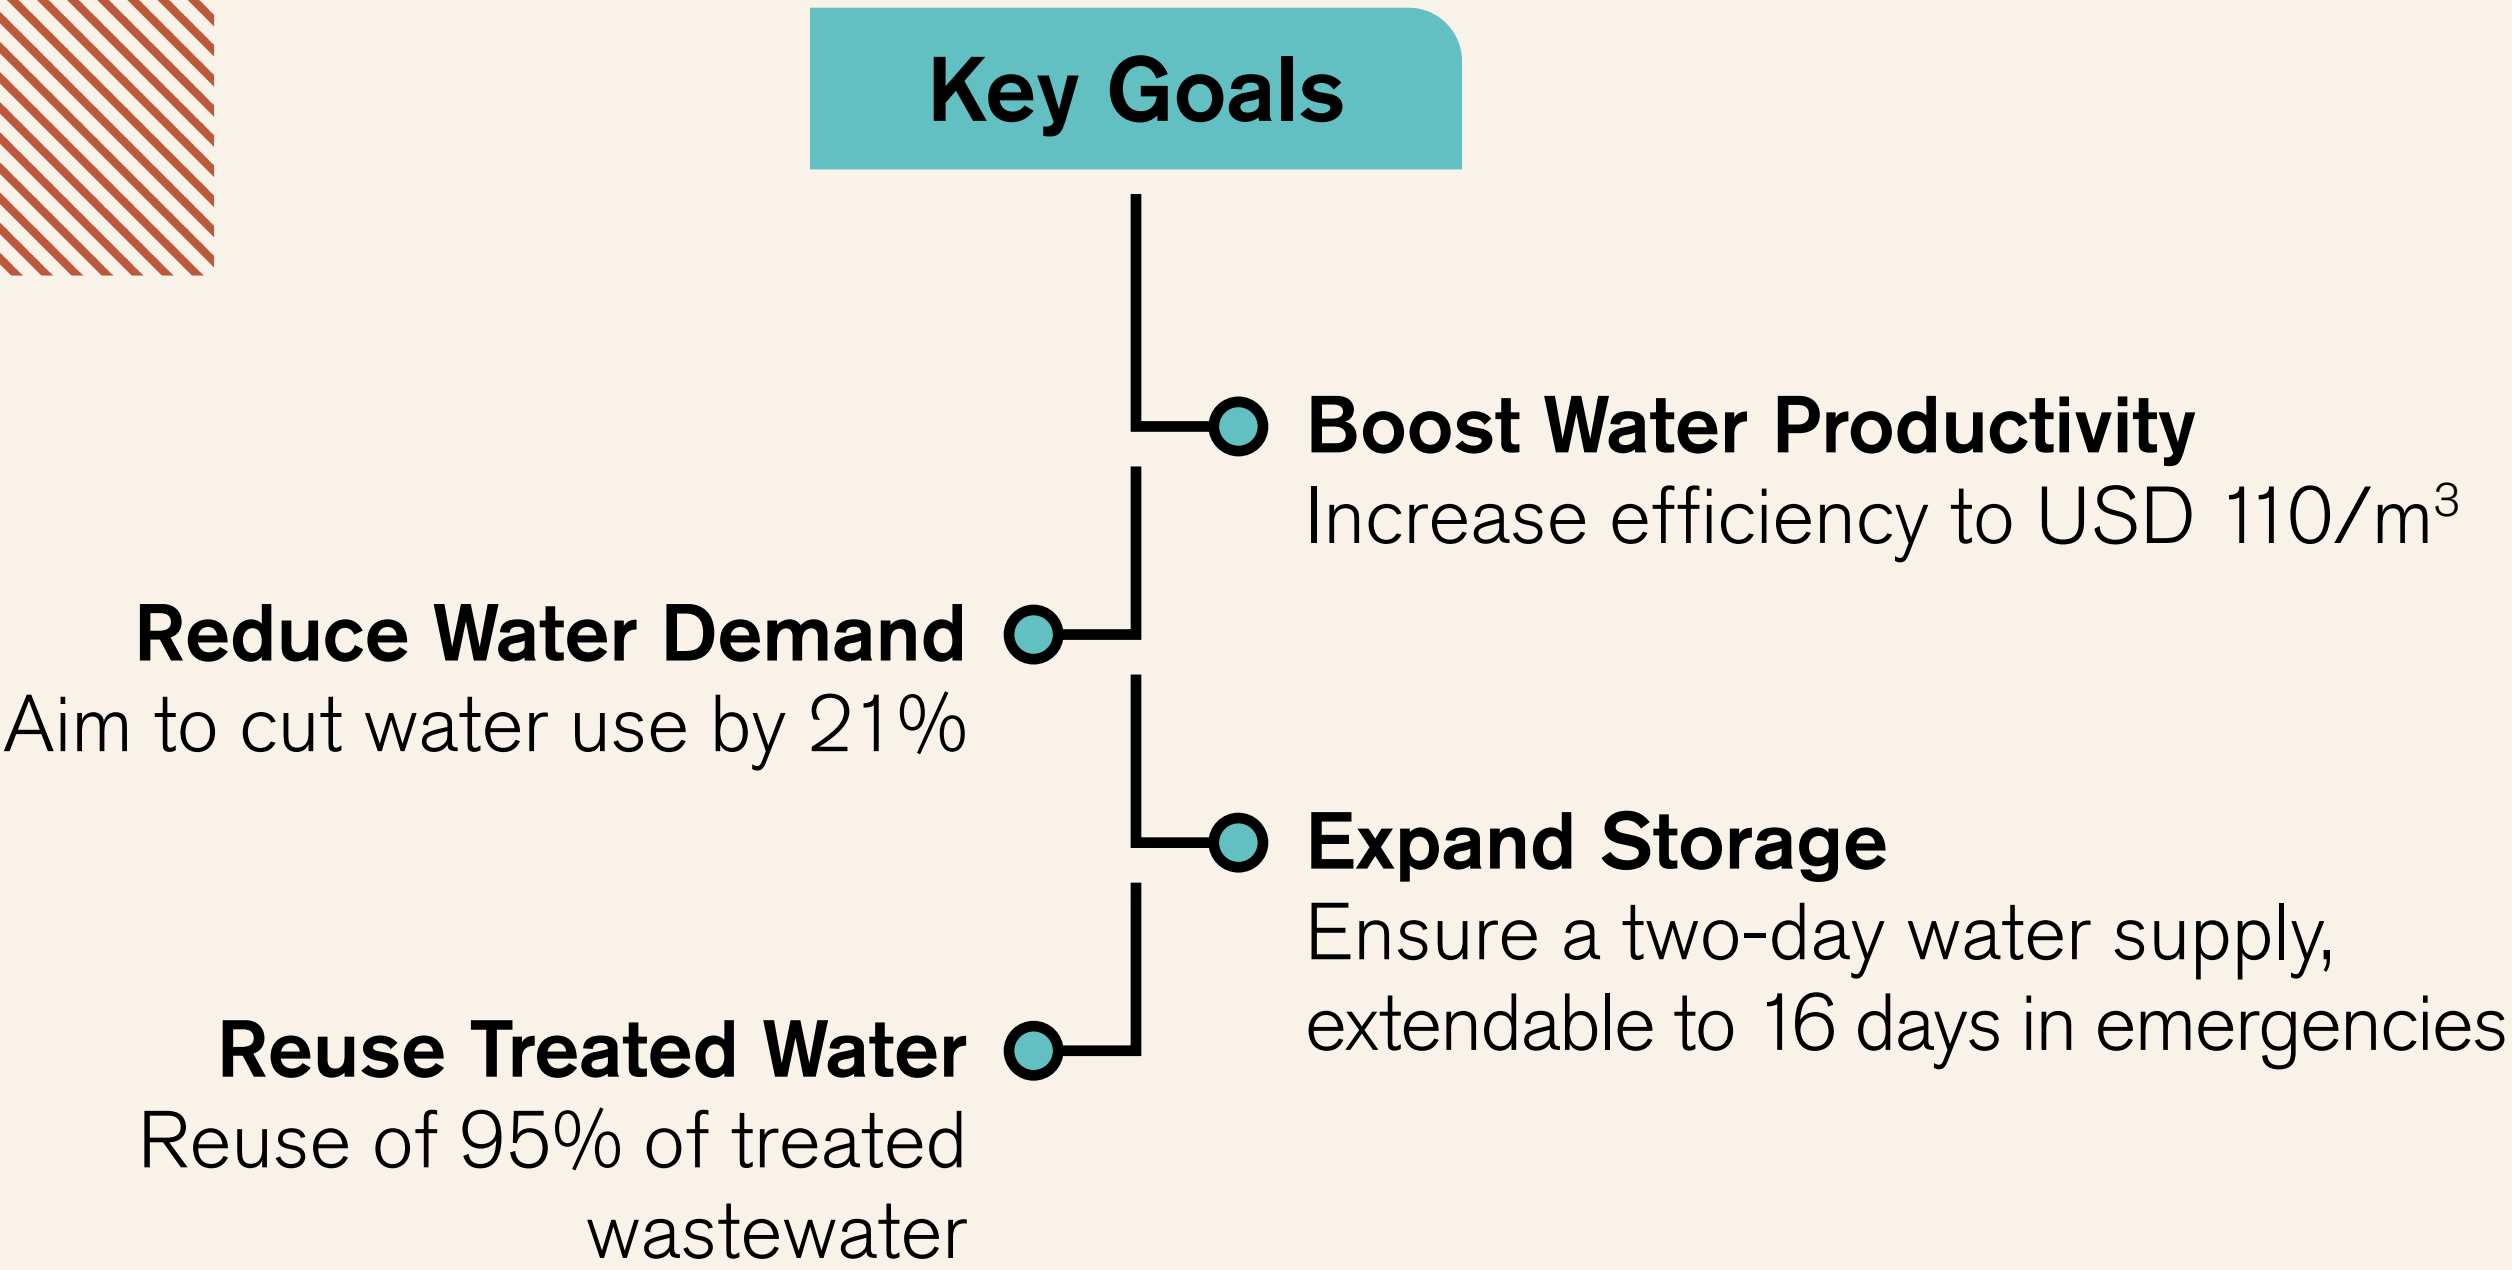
Key Goals

Boost Water Productivity
Increase efficiency to USD 110/$m^3$

Reduce Water Demand
Aim to cut water use by 21%

Expand Storage
Ensure a two-day water supply, extendable to 16 days in emergencies

Reuse Treated Water
Reuse of 95% of treated wastewater